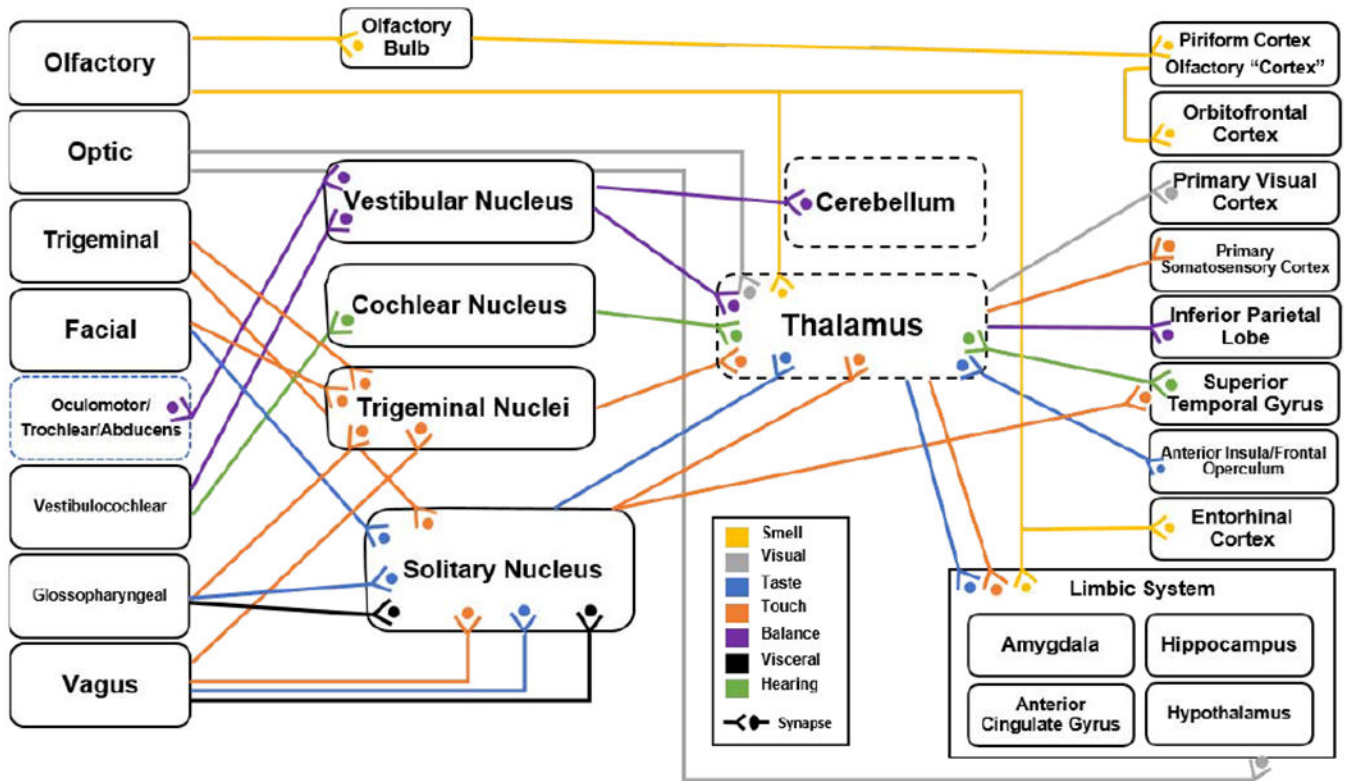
Olfactory

Olfactory Bulb

Piriform Cortex
Olfactory "Cortex"

Orbitofrontal Cortex

Optic

Vestibular Nucleus

Cerebellum

Primary Visual Cortex

Trigeminal

Primary Somatosensory Cortex

Cochlear Nucleus

Facial

Thalamus

Inferior Parietal Lobe

Oculomotor/ Trochlear/Abducens

Trigeminal Nuclei

Superior Temporal Gyrus

Anterior Insula/Frontal Operculum

Vestibulocochlear

Solitary Nucleus

Entorhinal Cortex

Glossopharyngeal

| | |
|---|---|
| | Smell |
| | Visual |
| | Taste |
| | Touch |
| | Balance |
| | Visceral |
| | Hearing |
| | Synapse |

Limbic System

Amygdala

Hippocampus

Vagus

Anterior Cingulate Gyrus

Hypothalamus